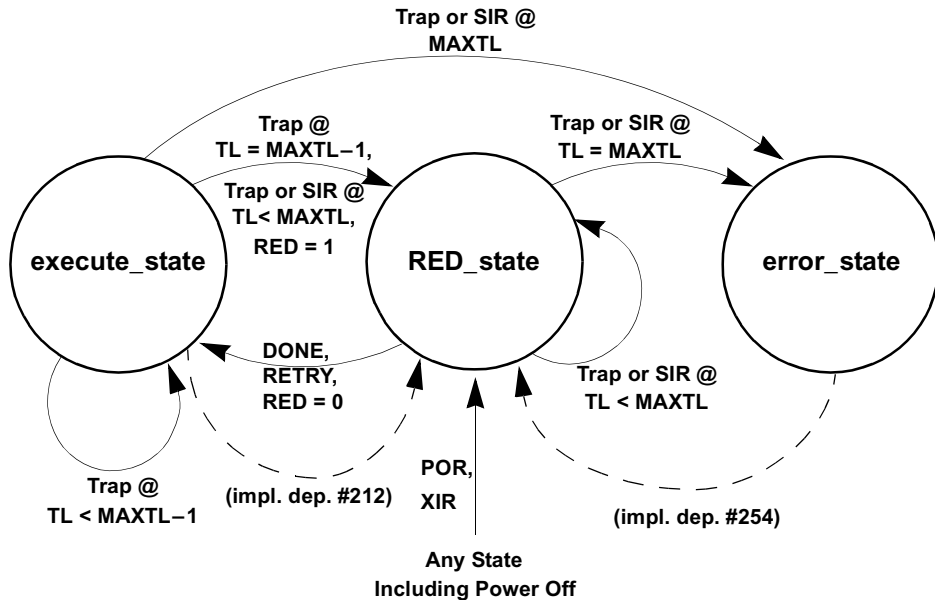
Trap or SIR @
MAXTL

Trap @
TL = MAXTL−1,

Trap or SIR @
TL< MAXTL,
RED = 1

Trap or SIR @
TL = MAXTL

execute_state

RED_state

error_state

DONE,
RETRY,
RED = 0

Trap or SIR @
TL < MAXTL

POR,
XIR

Trap @
TL < MAXTL−1

(impl. dep. #212)

(impl. dep. #254)

Any State
Including Power Off